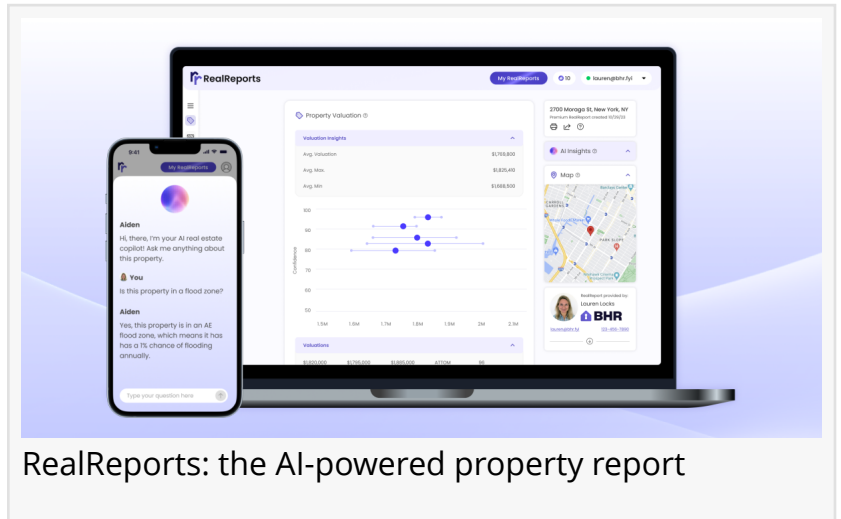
RealReports

My RealReports

10

lauren@bhr.fyi

Property Valuation

Valuation Insights

Avg. Valuation $1,755,800

Avg. Max. $1,825,451

Avg. Min $1,688,500

100

90

80

70

60

50

Confidence

1.5M 1.6M 1.7M 1.8M 1.9M 2M 2.1M

Valuations

$1,820,000 $1,795,000 $1,885,000 ATTOM 86

2700 Moraga St, New York, NY

Premium RealReport created 11/29/23

AI Insights

Map

RealReport provided by

Lauren Locks

BHR

lauren@bhr.fyi

123-456-7890

9:41

My RealReports

Aiden

Hi, there, I'm your AI real estate copilot! Ask me anything about this property.

You

Is this property in a flood zone?

Aiden

Yes, this property is in an AE flood zone, which means it has has a 1% chance of flooding annually.

Type your question here

RealReports: the AI-powered property report